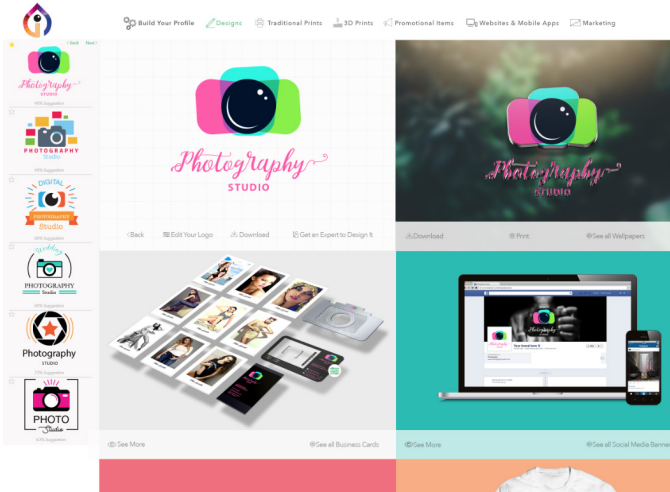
Build Your Profile Designs Traditional Prints 3D Prints Promotional Items Websites & Mobile Apps Marketing

Back Next

Photography Studio

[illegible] Suggestion

PHOTOGRAPHY Studio

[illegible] Suggestion

DIGITAL PHOTOGRAPHY Studio

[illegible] Suggestion

PHOTOGRAPHY STUDIO

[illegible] Suggestion

Photography STUDIO

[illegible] Suggestion

PHOTO Studio

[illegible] Suggestion

Photography STUDIO

Back Edit Your Logo Download Get an Expert to Design It

Photography STUDIO

Download Print See all Wallpapers

See More See all Business Cards

See More See all Social Media Banner